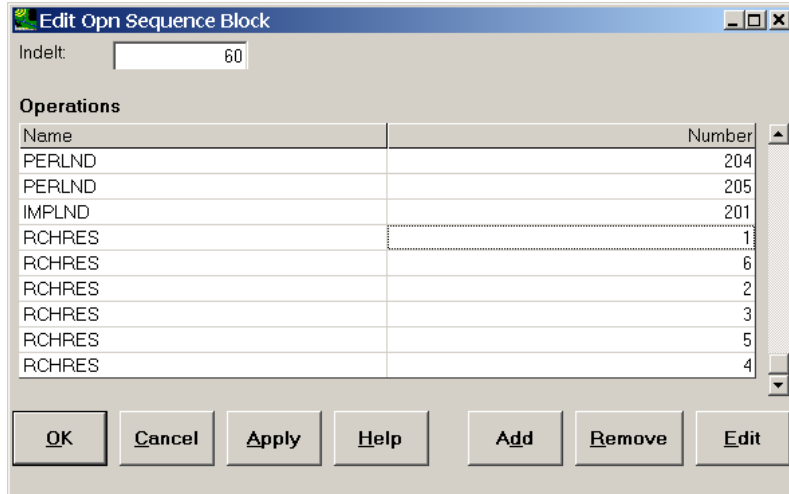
Edit Opn Sequence Block

Indelt: 60

Operations

| Name | Number |
|---|---|
| PERLND | 204 |
| PERLND | 205 |
| IMPLND | 201 |
| RCHRES | 1 |
| RCHRES | 6 |
| RCHRES | 2 |
| RCHRES | 3 |
| RCHRES | 5 |
| RCHRES | 4 |

OK Cancel Apply Help Add Remove Edit